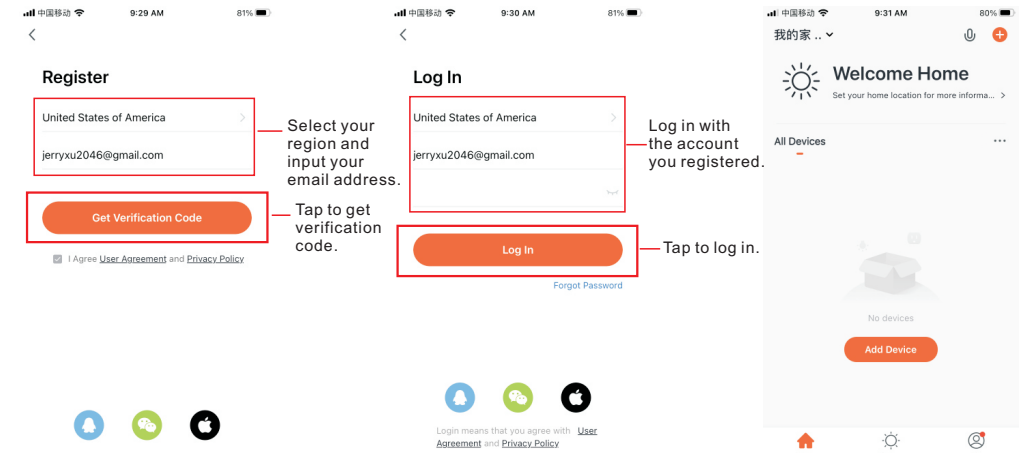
中国移动 9:29 AM 81%

Register

United States of America

jerryxu2046@gmail.com

Select your region and input your email address.

Get Verification Code

Tap to get verification code.

I Agree User Agreement and Privacy Policy

中国移动 9:30 AM 81%

Log In

United States of America

jerryxu2046@gmail.com

Log in with the account you registered.

Log In

Tap to log in.

Forgot Password

Login means that you agree with User Agreement and Privacy Policy

中国移动 9:31 AM 80%

我的家 ..

Welcome Home

Set your home location for more informa... >

All Devices

No devices

Add Device